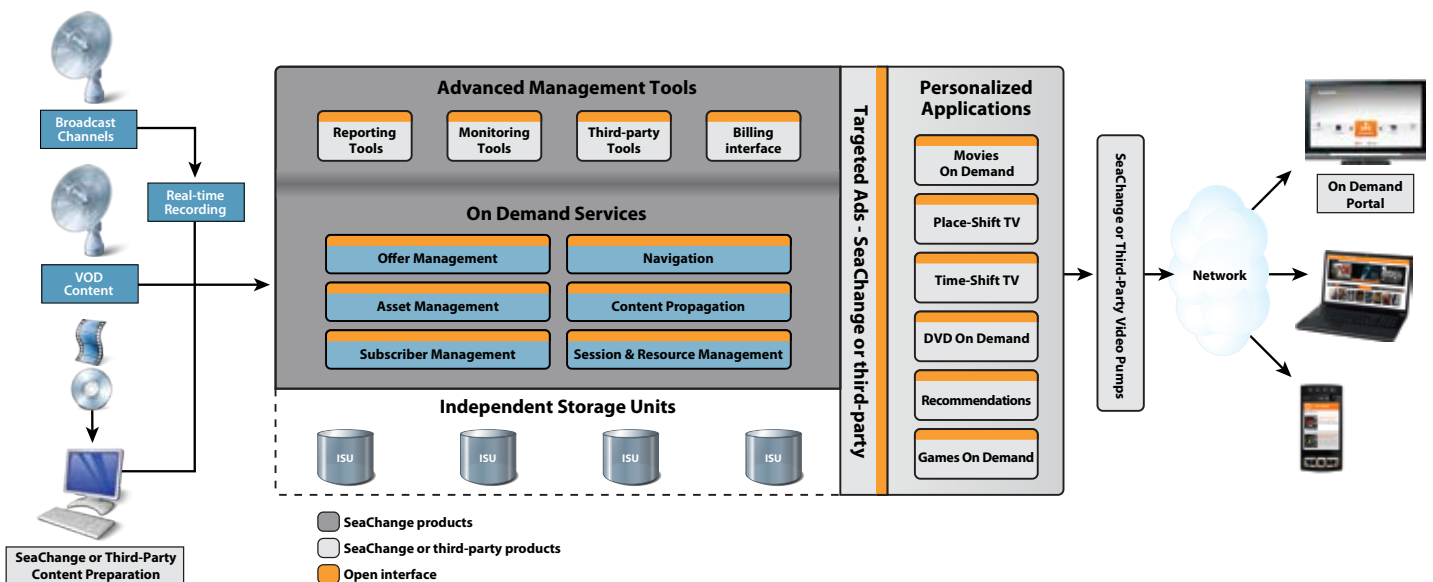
Broadcast Channels

Real-time Recording

VOD Content

SeaChange or Third-Party Content Preparation

Advanced Management Tools

Reporting Tools

Monitoring Tools

Third-party Tools

Billing interface

On Demand Services

Offer Management

Navigation

Asset Management

Content Propagation

Subscriber Management

Session & Resource Management

Independent Storage Units

ISU

ISU

ISU

ISU

Targeted Ads - SeaChange or third-party

Personalized Applications

Movies On Demand

Place-Shift TV

Time-Shift TV

DVD On Demand

Recommendations

Games On Demand

SeaChange or Third-Party Video Pumps

Network

On Demand Portal

SeaChange products

SeaChange or third-party products

Open interface